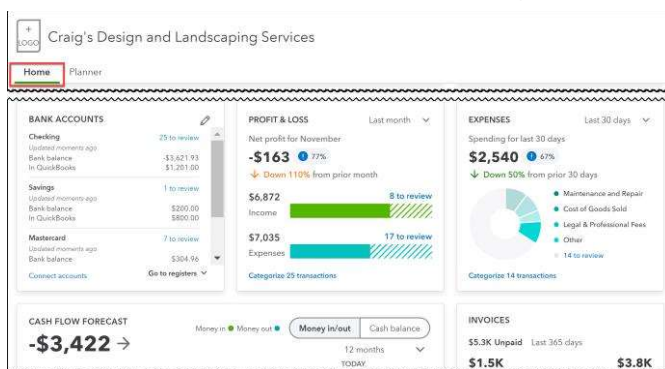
+
LOGO

Craig's Design and Landscaping Services

Home

Planner

BANK ACCOUNTS

Checking
25 to review
Updated moments ago
Bank balance -$3,621.93
In QuickBooks $1,201.00

Savings
1 to review
Updated moments ago
Bank balance $200.00
In QuickBooks $800.00

Mastercard
7 to review
Updated moments ago
Bank balance $304.96

Connect accounts
Go to registers

PROFIT & LOSS
Last month
Net profit for November
-$163
77%
Down 110% from prior month
$6,872
8 to review
Income
$7,035
17 to review
Expenses
Categorize 25 transactions

EXPENSES
Last 30 days
Spending for last 30 days
$2,540
67%
Down 50% from prior 30 days
Maintenance and Repair
Cost of Goods Sold
Legal & Professional Fees
Other
14 to review
Categorize 14 transactions

CASH FLOW FORECAST
-$3,422 →
Money in
Money out
Money in/out
Cash balance
12 months
TODAY

INVOICES
$5.3K Unpaid Last 365 days
$1.5K
$3.8K